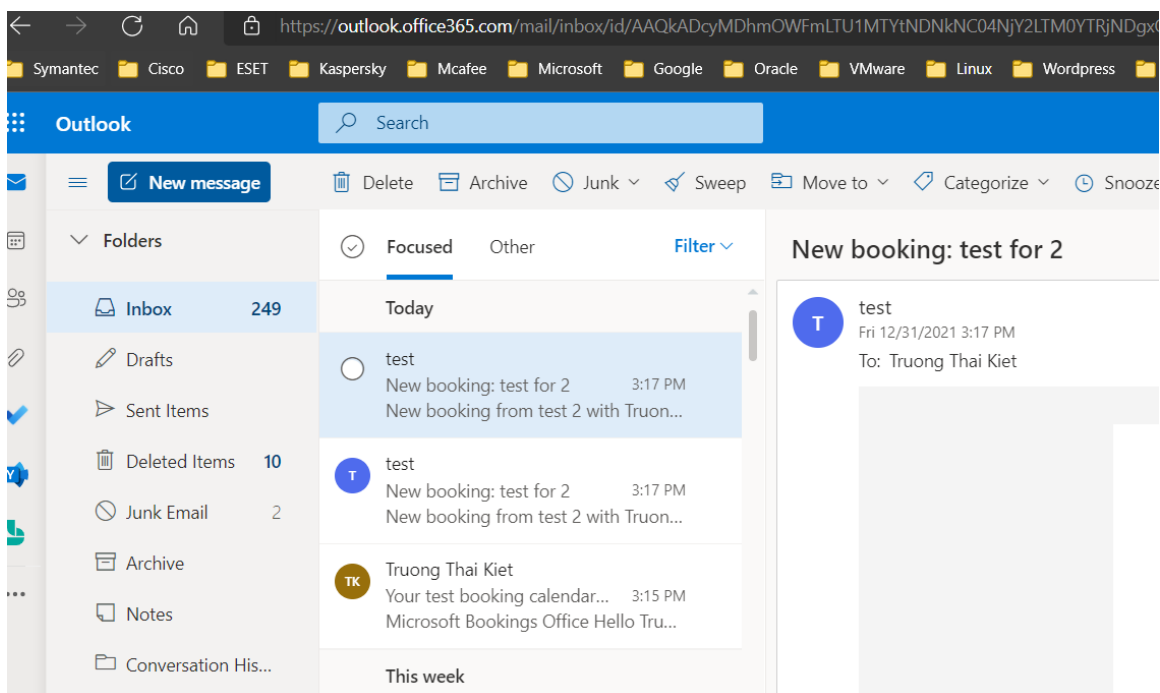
https://outlook.office365.com/mail/inbox/id/AAQkADcyMDhmOWFmLTU1MTYtNDNkNC04NjY2LTM0YTRjNDgx

Symantec Cisco ESET Kaspersky Mcafee Microsoft Google Oracle VMware Linux Wordpress

Outlook

Search

New message

Delete Archive Junk Sweep Move to Categorize Snooze

Folders

Inbox 249

Drafts

Sent Items

Deleted Items 10

Junk Email 2

Archive

Notes

Conversation His...

Focused Other Filter

Today

test
New booking: test for 2 3:17 PM
New booking from test 2 with Truon...

T
test
New booking: test for 2 3:17 PM
New booking from test 2 with Truon...

TK
Truong Thai Kiet
Your test booking calendar... 3:15 PM
Microsoft Bookings Office Hello Tru...

This week

New booking: test for 2

T
test
Fri 12/31/2021 3:17 PM
To: Truong Thai Kiet